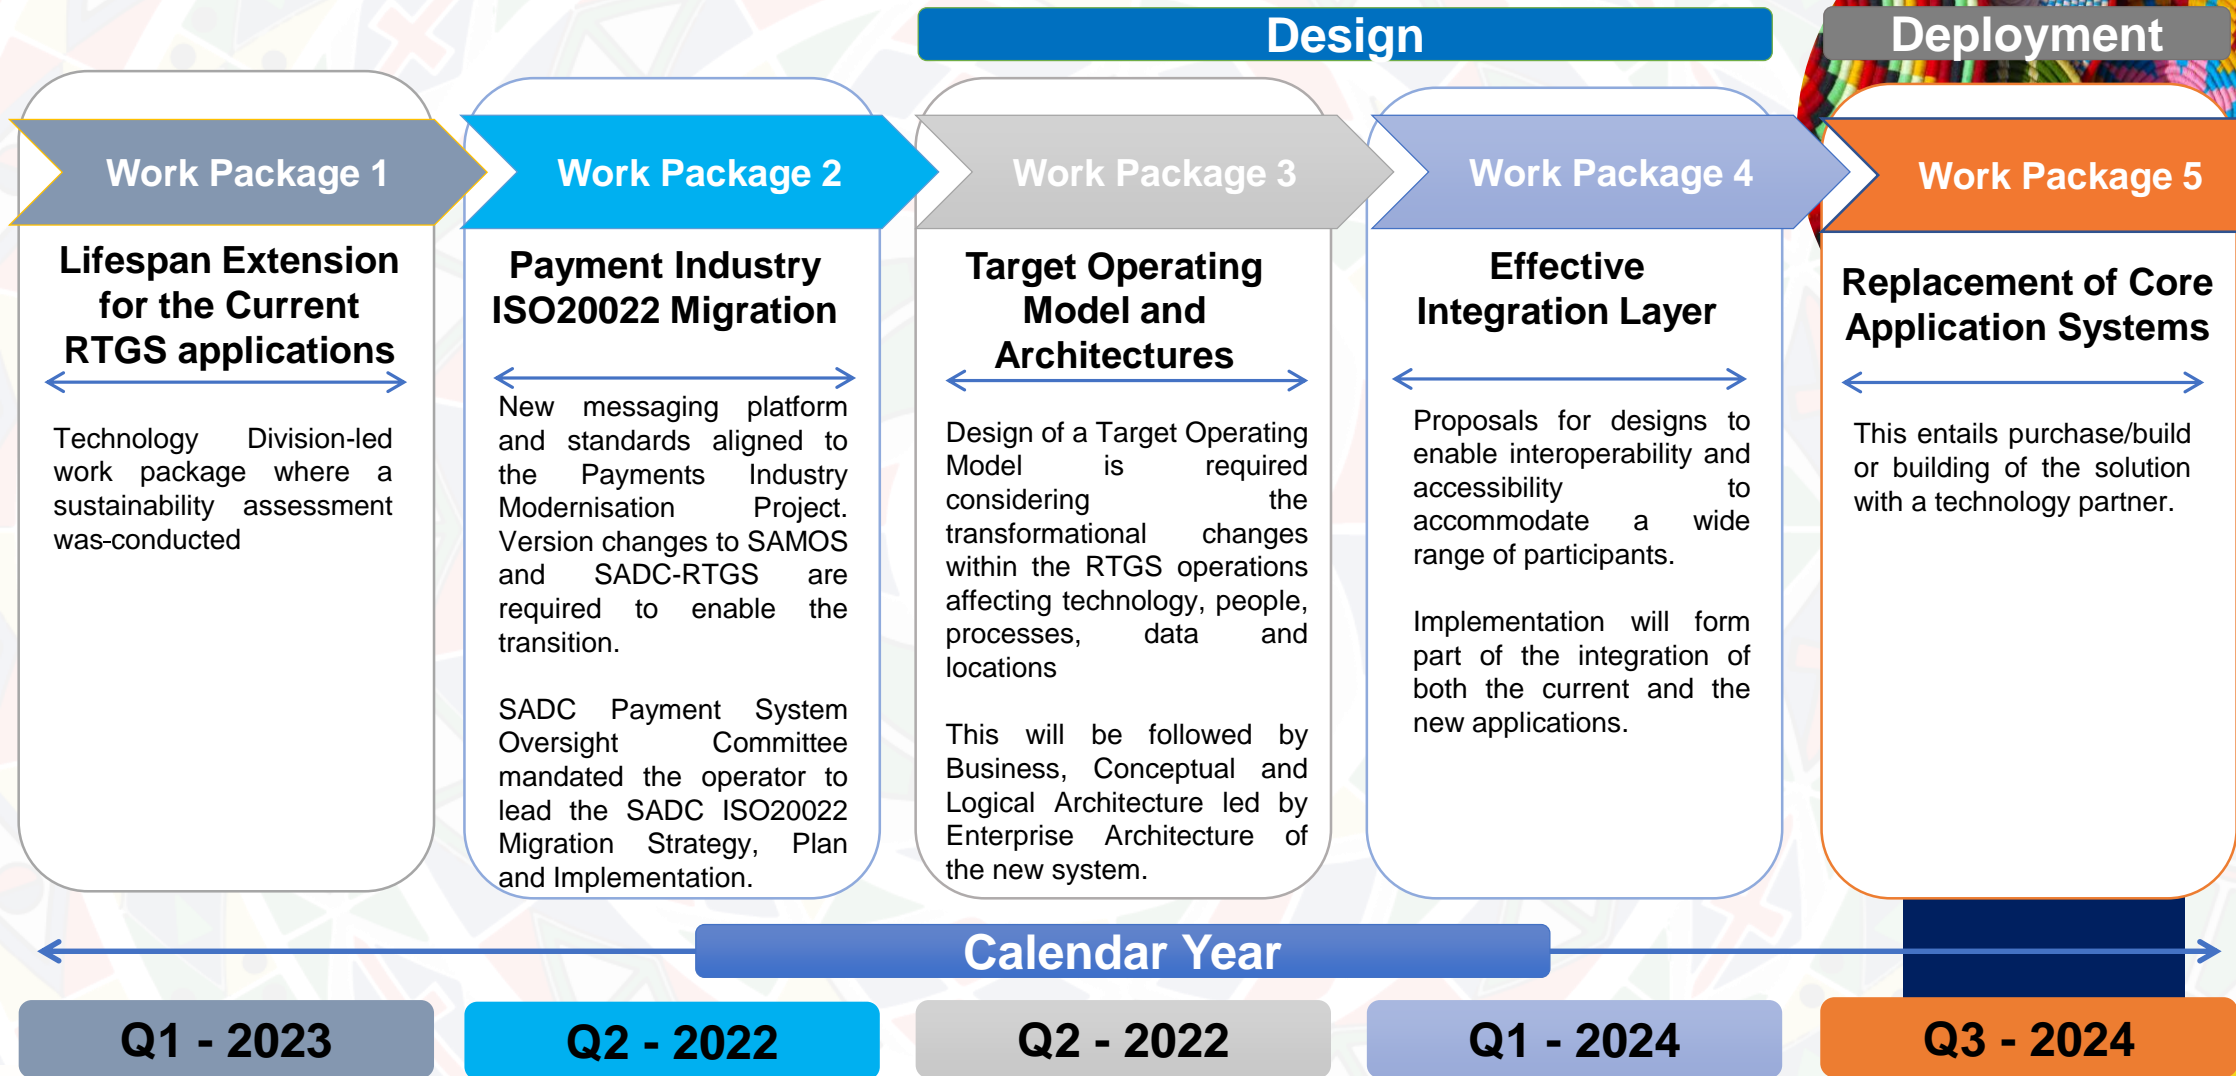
Design

Deployment

Work Package 1

Lifespan Extension for the Current RTGS applications

Technology Division-led work package where a sustainability assessment was-conducted

Work Package 2

Payment Industry ISO20022 Migration

New messaging platform and standards aligned to the Payments Industry Modernisation Project. Version changes to SAMOS and SADC-RTGS are required to enable the transition.

SADC Payment System Oversight Committee mandated the operator to lead the SADC ISO20022 Migration Strategy, Plan and Implementation.

Work Package 3

Target Operating Model and Architectures

Design of a Target Operating Model is required considering the transformational changes within the RTGS operations affecting technology, people, processes, data and locations

This will be followed by Business, Conceptual and Logical Architecture led by Enterprise Architecture of the new system.

Work Package 4

Effective Integration Layer

Proposals for designs to enable interoperability and accessibility to accommodate a wide range of participants.

Implementation will form part of the integration of both the current and the new applications.

Work Package 5

Replacement of Core Application Systems

This entails purchase/build or building of the solution with a technology partner.

Calendar Year

Q1 - 2023

Q2 - 2022

Q2 - 2022

Q1 - 2024

Q3 - 2024